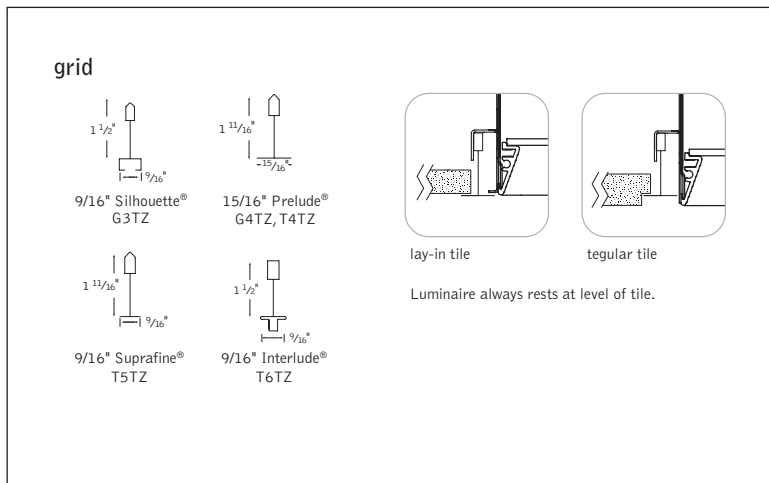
grid

$1\frac{1}{2}$"

$\frac{9}{16}$"

9/16" Silhouette®
G3TZ

$1\frac{11}{16}$"

$\frac{15}{16}$"

15/16" Prelude®
G4TZ, T4TZ

$1\frac{11}{16}$"

$\frac{9}{16}$"

9/16" Suprafine®
T5TZ

$1\frac{1}{2}$"

$\frac{9}{16}$"

9/16" Interlude®
T6TZ

lay-in tile

tegular tile

Luminaire always rests at level of tile.